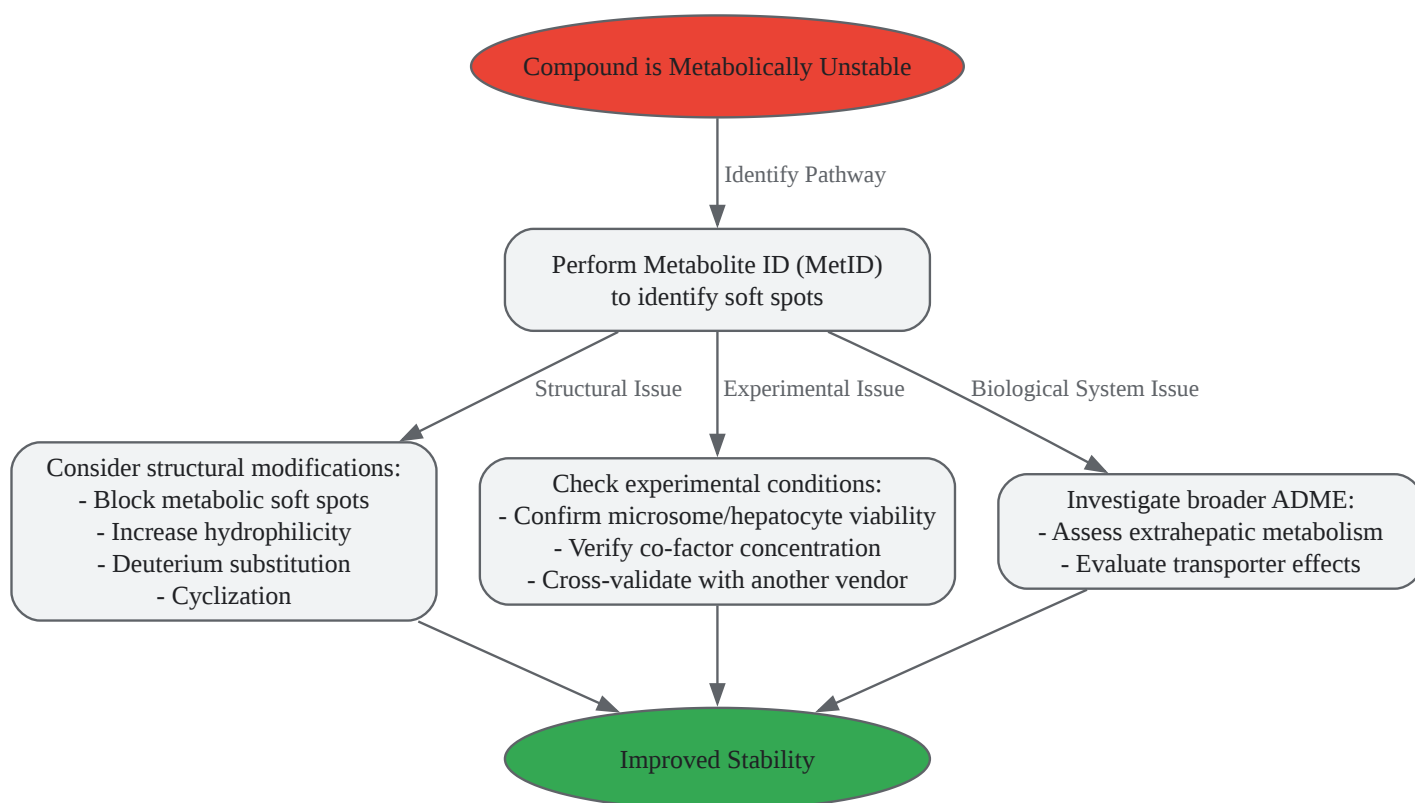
Compound is Metabolically Unstable

Identify Pathway

Perform Metabolite ID (MetID)
to identify soft spots

Structural Issue

Experimental Issue

Biological System Issue

Consider structural modifications:
- Block metabolic soft spots
- Increase hydrophilicity
- Deuterium substitution
- Cyclization

Check experimental conditions:
- Confirm microsome/hepatocyte viability
- Verify co-factor concentration
- Cross-validate with another vendor

Investigate broader ADME:
- Assess extrahepatic metabolism
- Evaluate transporter effects

Improved Stability